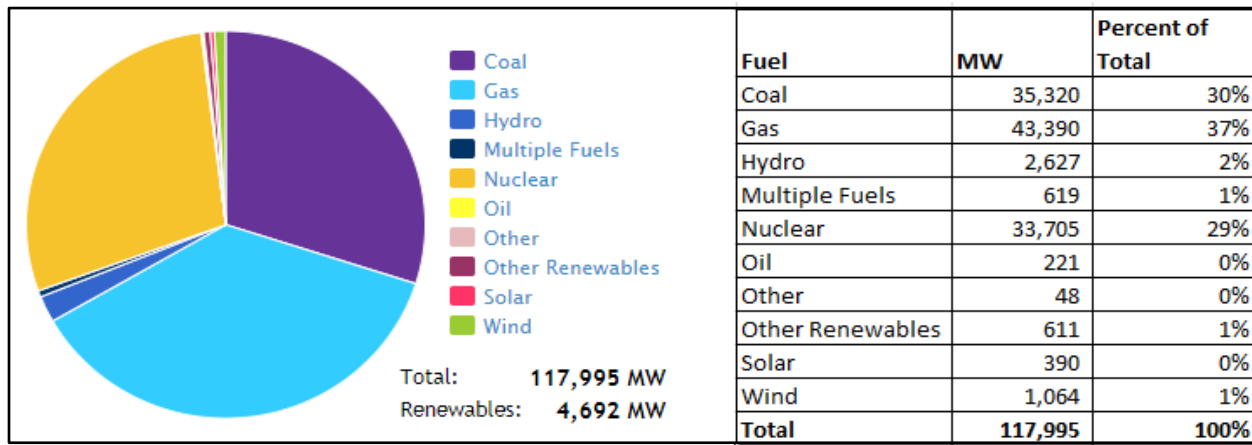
Coal
Gas
Hydro
Multiple Fuels
Nuclear
Oil
Other
Other Renewables
Solar
Wind

Total: **117,995** MW
Renewables: **4,692** MW

| Fuel | MW | Percent of Total |
|---|---|---|
| Coal | 35,320 | 30% |
| Gas | 43,390 | 37% |
| Hydro | 2,627 | 2% |
| Multiple Fuels | 619 | 1% |
| Nuclear | 33,705 | 29% |
| Oil | 221 | 0% |
| Other | 48 | 0% |
| Other Renewables | 611 | 1% |
| Solar | 390 | 0% |
| Wind | 1,064 | 1% |
| Total | 117,995 | 100% |